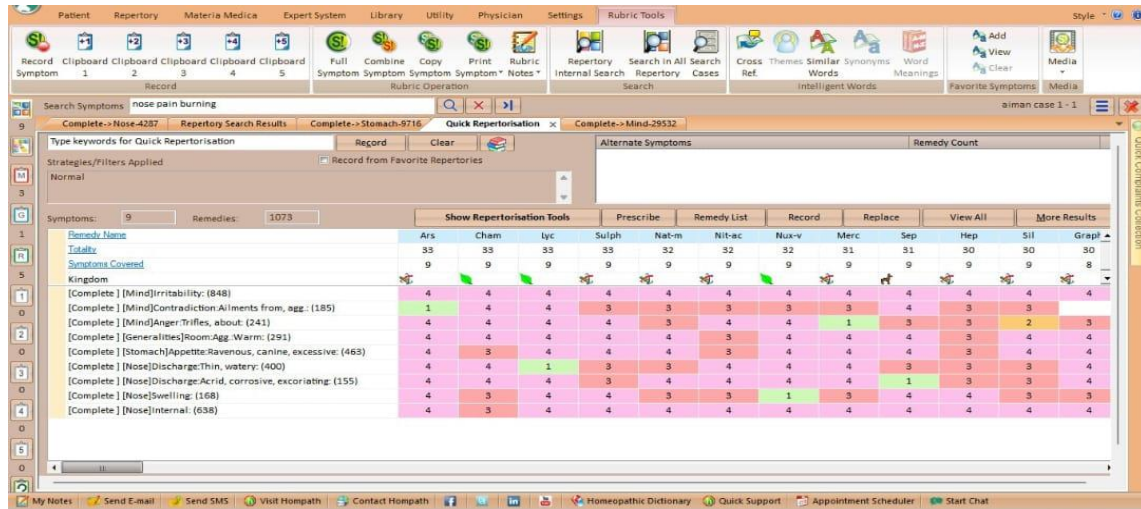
Patient Repertory Materia Medica Expert System Library Utility Physician Settings Rubric Tools Style

Record Symptom Clipboard 1 Clipboard 2 Clipboard 3 Clipboard 4 Clipboard 5 Full Symptom Combine Symptom Copy Symptom Print Symptom Rubric Notes Repertory Internal Search Search In All Repertory Search Cases Cross Ref. Themes Similar Words Synonyms Word Meanings Add View Clear Media

Record Rubric Operation Search Intelligent Words Favorite Symptoms Media

Search Symptoms nose pain burning

aiman case 1 - 1

Complete->Nose-4287 Repertory Search Results Complete->Stomach-9716 Quick Repertorisation Complete->Mind-29532

Type keywords for Quick Repertorisation Record Clear

Strategies/Filters Applied Record from Favorite Repertories

Normal

Alternate Symptoms Remedy Count

Symptoms: 9 Remedies: 1073

Show Repertorisation Tools Prescribe Remedy List Record Replace View All More Results

| Remedy Name | Ars | Cham | Lyc | Sulph | Nat-m | Nit-ac | Nux-v | Merc | Sep | Hep | Sil | Graph |
|---|---|---|---|---|---|---|---|---|---|---|---|---|
| Totality | 33 | 33 | 33 | 33 | 32 | 32 | 32 | 31 | 31 | 30 | 30 | 30 |
| Symptoms Covered | 9 | 9 | 9 | 9 | 9 | 9 | 9 | 9 | 9 | 9 | 9 | 8 |
| Kingdom | | | | | | | | | | | | |
| [Complete ] [Mind]Irritability: (848) | 4 | 4 | 4 | 4 | 4 | 4 | 4 | 4 | 4 | 4 | 4 | 4 |
| [Complete ] [Mind]Contradiction:Ailments from, agg.: (185) | 1 | 4 | 4 | 3 | 3 | 3 | 3 | 3 | 4 | 3 | 3 | |
| [Complete ] [Mind]Anger:Trifles, about: (241) | 4 | 4 | 4 | 4 | 3 | 4 | 4 | 1 | 3 | 3 | 2 | 3 |
| [Complete ] [Generalities]Room:Agg.:Warm: (291) | 4 | 4 | 4 | 4 | 4 | 3 | 4 | 4 | 4 | 3 | 4 | 4 |
| [Complete ] [Stomach]Appetite:Ravenous, canine, excessive: (463) | 4 | 3 | 4 | 4 | 4 | 3 | 4 | 4 | 4 | 3 | 4 | 4 |
| [Complete ] [Nose]Discharge:Thin, watery: (400) | 4 | 4 | 1 | 3 | 3 | 4 | 4 | 4 | 3 | 3 | 3 | 4 |
| [Complete ] [Nose]Discharge:Acrid, corrosive, excoriating: (155) | 4 | 4 | 4 | 3 | 4 | 4 | 4 | 4 | 1 | 3 | 3 | 4 |
| [Complete ] [Nose]Swelling: (168) | 4 | 3 | 4 | 4 | 3 | 3 | 1 | 3 | 4 | 4 | 3 | 3 |
| [Complete ] [Nose]Internal: (638) | 4 | 3 | 4 | 4 | 4 | 4 | 4 | 4 | 4 | 4 | 4 | 4 |

My Notes Send E-mail Send SMS Visit Hompath Contact Hompath Homeopathic Dictionary Quick Support Appointment Scheduler Start Chat